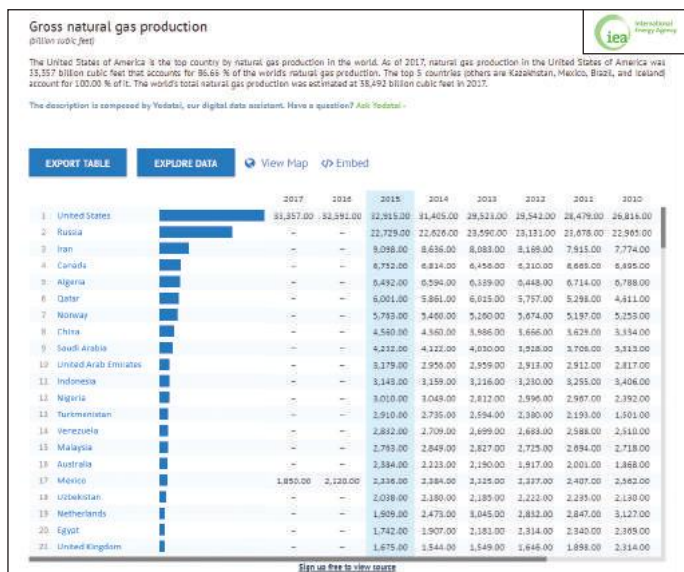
Gross natural gas production
(billion cubic feet)

iea International Energy Agency

The United States of America is the top country by natural gas production in the world. As of 2017, natural gas production in the United States of America was 33,357 billion cubic feet that accounts for 86.66 % of the worlds natural gas production. The top 5 countries (others are Kazakhstan, Mexico, Brazil, and Iceland) account for 100.00 % of it. The world's total natural gas production was estimated at 38,492 billion cubic feet in 2017.

The description is composed by Yodatai, our digital data assistant. Have a question? Ask Yodatai ›

EXPORT TABLE | EXPLORE DATA | View Map | </> Embed

| | | | 2017 | 2016 | 2015 | 2014 | 2013 | 2012 | 2011 | 2010 |
|---|---|---|---|---|---|---|---|---|---|---|
| 1 | United States | | 33,357.00 | 32,591.00 | 32,915.00 | 31,405.00 | 29,523.00 | 29,542.00 | 28,479.00 | 26,816.00 |
| 2 | Russia | | – | – | 22,729.00 | 22,626.00 | 23,590.00 | 23,131.00 | 23,678.00 | 22,965.00 |
| 3 | Iran | | – | – | 9,098.00 | 8,636.00 | 8,083.00 | 8,189.00 | 7,915.00 | 7,774.00 |
| 4 | Canada | | – | – | 6,752.00 | 6,814.00 | 6,456.00 | 6,310.00 | 6,665.00 | 6,495.00 |
| 5 | Algeria | | – | – | 6,492.00 | 6,594.00 | 6,339.00 | 6,448.00 | 6,714.00 | 6,788.00 |
| 6 | Qatar | | – | – | 6,001.00 | 5,861.00 | 6,015.00 | 5,757.00 | 5,298.00 | 4,411.00 |
| 7 | Norway | | – | – | 5,753.00 | 5,460.00 | 5,260.00 | 5,674.00 | 5,197.00 | 5,253.00 |
| 8 | China | | – | – | 4,560.00 | 4,360.00 | 3,986.00 | 3,666.00 | 3,629.00 | 3,354.00 |
| 9 | Saudi Arabia | | – | – | 4,232.00 | 4,122.00 | 4,030.00 | 3,928.00 | 3,706.00 | 3,513.00 |
| 10 | United Arab Emirates | | – | – | 3,179.00 | 2,956.00 | 2,959.00 | 2,913.00 | 2,912.00 | 2,817.00 |
| 11 | Indonesia | | – | – | 3,143.00 | 3,159.00 | 3,216.00 | 3,230.00 | 3,255.00 | 3,406.00 |
| 12 | Nigeria | | – | – | 3,010.00 | 3,049.00 | 2,812.00 | 2,996.00 | 2,987.00 | 2,392.00 |
| 13 | Turkmenistan | | – | – | 2,910.00 | 2,735.00 | 2,594.00 | 2,380.00 | 2,193.00 | 1,501.00 |
| 14 | Venezuela | | – | – | 2,832.00 | 2,709.00 | 2,699.00 | 2,683.00 | 2,588.00 | 2,510.00 |
| 15 | Malaysia | | – | – | 2,763.00 | 2,849.00 | 2,827.00 | 2,725.00 | 2,694.00 | 2,718.00 |
| 16 | Australia | | – | – | 2,384.00 | 2,223.00 | 2,190.00 | 1,917.00 | 2,001.00 | 1,868.00 |
| 17 | Mexico | | 1,850.00 | 2,120.00 | 2,336.00 | 2,384.00 | 2,325.00 | 2,337.00 | 2,407.00 | 2,562.00 |
| 18 | Uzbekistan | | – | – | 2,038.00 | 2,180.00 | 2,185.00 | 2,222.00 | 2,235.00 | 2,130.00 |
| 19 | Netherlands | | – | – | 1,909.00 | 2,473.00 | 3,045.00 | 2,832.00 | 2,847.00 | 3,127.00 |
| 20 | Egypt | | – | – | 1,742.00 | 1,907.00 | 2,181.00 | 2,314.00 | 2,340.00 | 2,369.00 |
| 21 | United Kingdom | | – | – | 1,675.00 | 1,544.00 | 1,549.00 | 1,646.00 | 1,898.00 | 2,314.00 |

Sign up free to view source